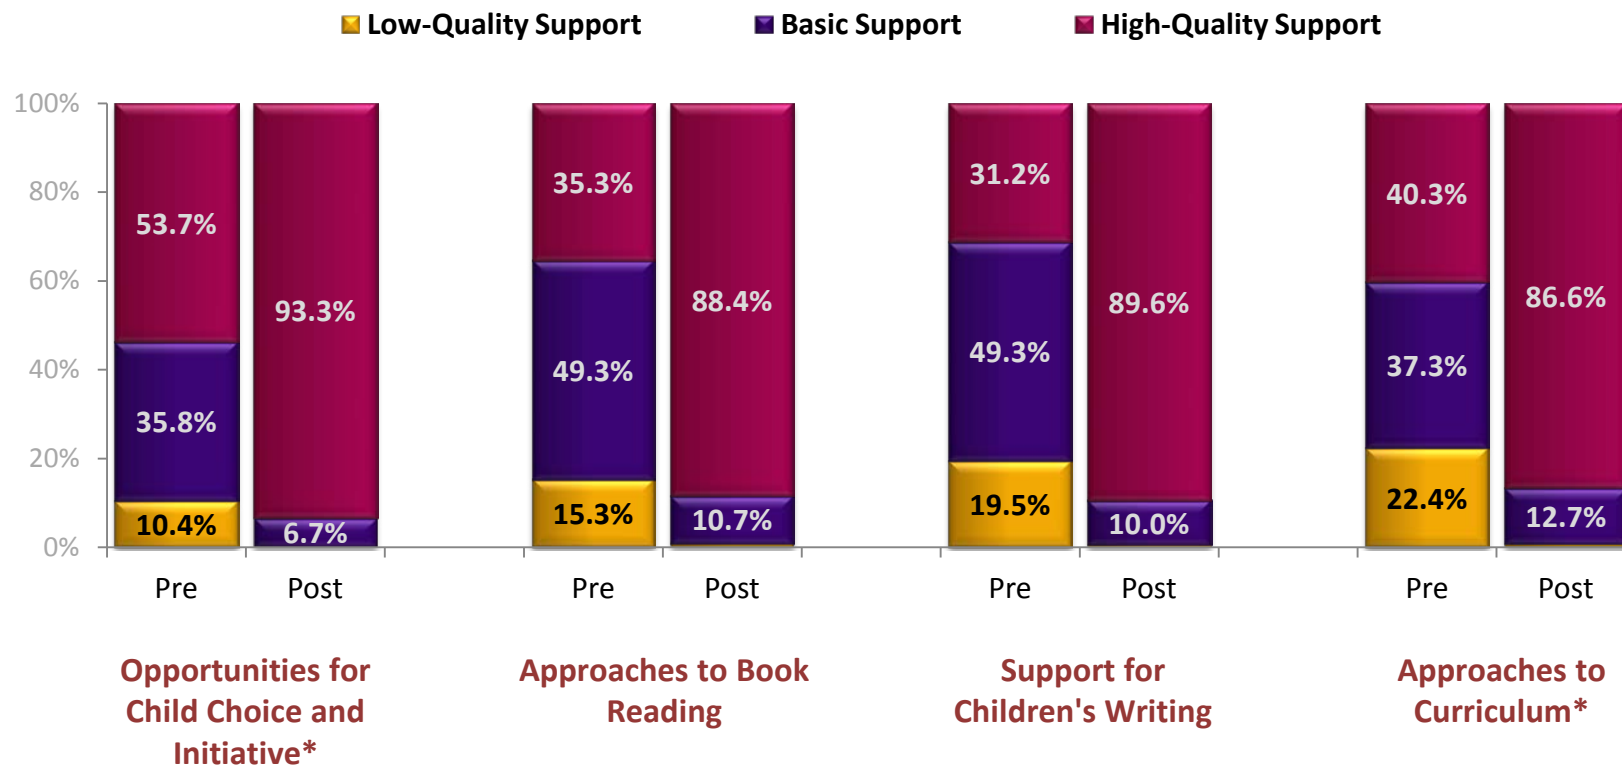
Low-Quality Support  Basic Support  High-Quality Support

100%
80%
60%
40%
20%
0%

53.7%
35.8%
10.4%
93.3%
6.7%
Pre
Post
Opportunities for Child Choice and Initiative*

35.3%
49.3%
15.3%
88.4%
10.7%
Pre
Post
Approaches to Book Reading

31.2%
49.3%
19.5%
89.6%
10.0%
Pre
Post
Support for Children's Writing

40.3%
37.3%
22.4%
86.6%
12.7%
Pre
Post
Approaches to Curriculum*